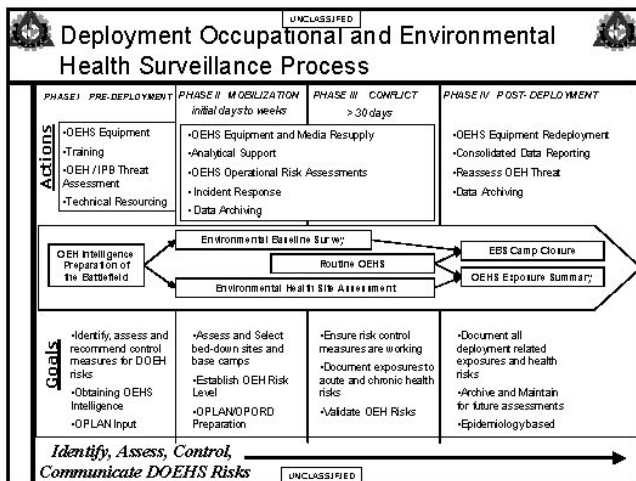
UNCLASSIFIED

Deployment Occupational and Environmental Health Surveillance Process

PHASE I PRE-DEPLOYMENT

PHASE II MOBILIZATION initial days to weeks

PHASE III CONFLICT > 30 days

PHASE IV POST-DEPLOYMENT

Actions

•OEHS Equipment
•Training
•OEH / IPB Threat Assessment
•Technical Resourcing

•OEHS Equipment and Media Resupply
•Analytical Support
•OEHS Operational Risk Assessments
•Incident Response
•Data Archiving

•OEHS Equipment Redeployment
•Consolidated Data Reporting
•Reassess OEH Threat
•Data Archiving

OEH Intelligence Preparation of the Battlefield

Environmental Baseline Survey

Routine OEHS

Environmental Health Site Assessment

EBS Camp Closure

OEHS Exposure Summary

Goals

•Identify, assess and recommend control measures for DOEH risks
•Obtaining OEHS Intelligence
•OPLAN Input

•Assess and Select bed-down sites and base camps
•Establish OEH Risk Level
•OPLAN/OPORD Preparation

•Ensure risk control measures are working
•Document exposures to acute and chronic health risks
•Validate OEH Risks

•Document all deployment related exposures and health risks
•Archive and Maintain for future assessments
•Epidemiology based

Identify, Assess, Control, Communicate DOEHS Risks

UNCLASSIFIED